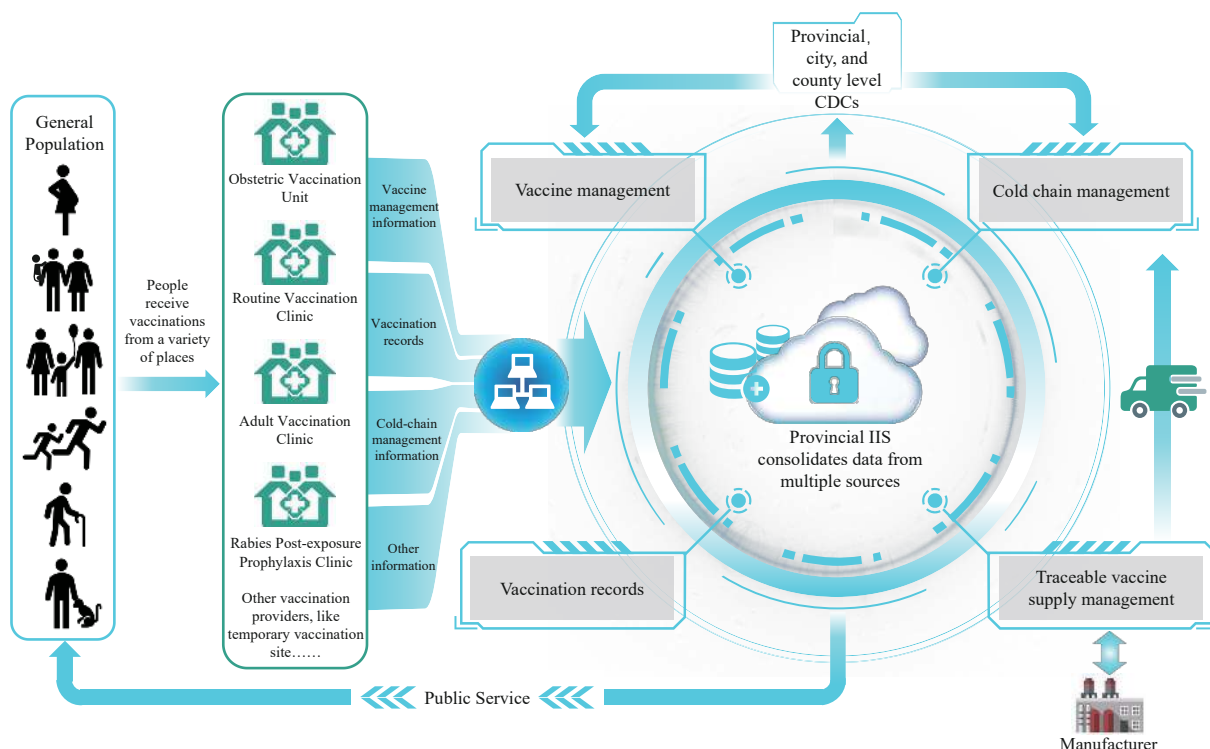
Provincial, city, and county level CDCs

General Population

People receive vaccinations from a variety of places

Obstetric Vaccination Unit

Routine Vaccination Clinic

Adult Vaccination Clinic

Rabies Post-exposure Prophylaxis Clinic

Other vaccination providers, like temporary vaccination site……

Vaccine management information

Vaccination records

Cold-chain management information

Other information

Vaccine management

Cold chain management

Provincial IIS consolidates data from multiple sources

Vaccination records

Traceable vaccine supply management

Public Service

Manufacturer